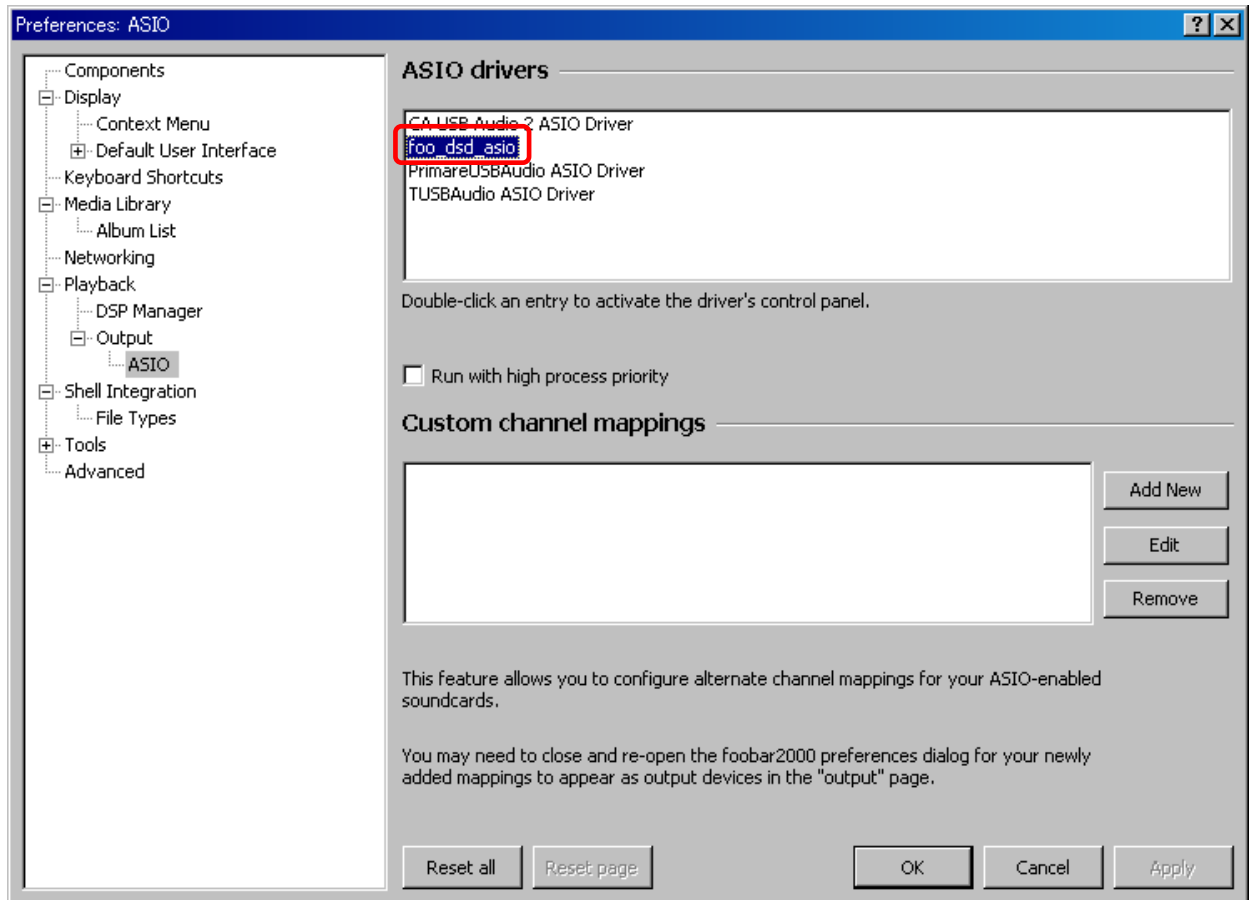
Preferences: ASIO

?
X

Components
Display
Context Menu
Default User Interface
Keyboard Shortcuts
Media Library
Album List
Networking
Playback
DSP Manager
Output
ASIO
Shell Integration
File Types
Tools
Advanced

ASIO drivers

CA USB Audio 2 ASIO Driver
foo_dsd_asio
PrimareUSBAudio ASIO Driver
TUSBAudio ASIO Driver

Double-click an entry to activate the driver's control panel.

Run with high process priority

Custom channel mappings

Add New
Edit
Remove

This feature allows you to configure alternate channel mappings for your ASIO-enabled soundcards.

You may need to close and re-open the foobar2000 preferences dialog for your newly added mappings to appear as output devices in the "output" page.

Reset all
Reset page
OK
Cancel
Apply